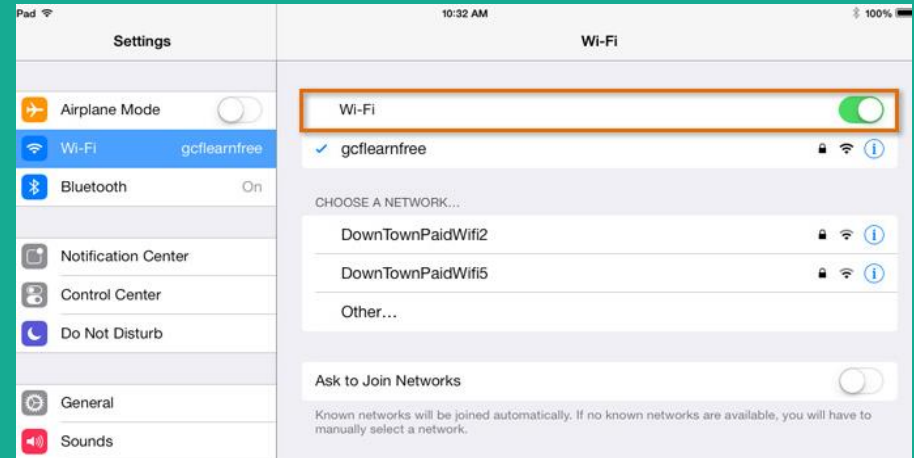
Pad
10:32 AM
100%

Settings

Airplane Mode
Wi-Fi gcflearnfree
Bluetooth On

Notification Center
Control Center
Do Not Disturb

General
Sounds

Wi-Fi

Wi-Fi
gcflearnfree

CHOOSE A NETWORK...
DownTownPaidWifi2
DownTownPaidWifi5
Other...

Ask to Join Networks
Known networks will be joined automatically. If no known networks are available, you will have to manually select a network.